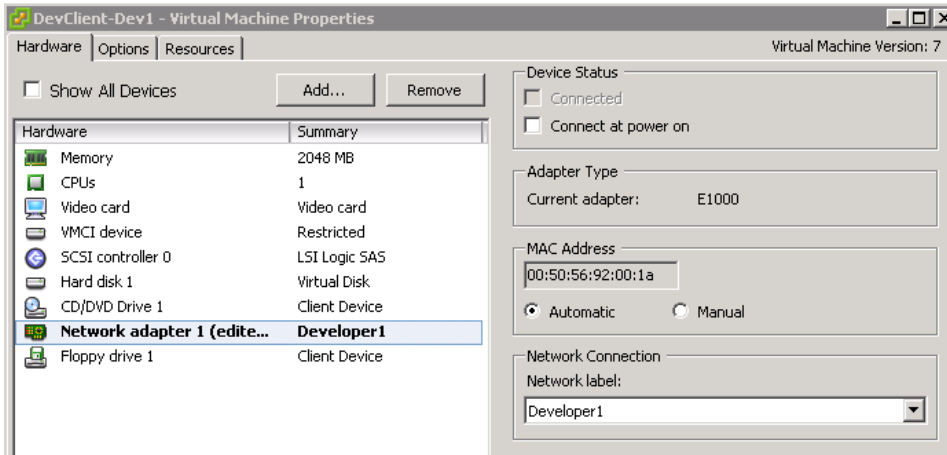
DevClient-Dev1 - Virtual Machine Properties

Hardware | Options | Resources

Virtual Machine Version: 7

Show All Devices

Add...

Remove

| Hardware | Summary |
|---|---|
| Memory | 2048 MB |
| CPUs | 1 |
| Video card | Video card |
| VMCI device | Restricted |
| SCSI controller 0 | LSI Logic SAS |
| Hard disk 1 | Virtual Disk |
| CD/DVD Drive 1 | Client Device |
| **Network adapter 1 (edite...** | **Developer1** |
| Floppy drive 1 | Client Device |

Device Status

Connected

Connect at power on

Adapter Type

Current adapter: E1000

MAC Address

00:50:56:92:00:1a

Automatic

Manual

Network Connection

Network label:

Developer1